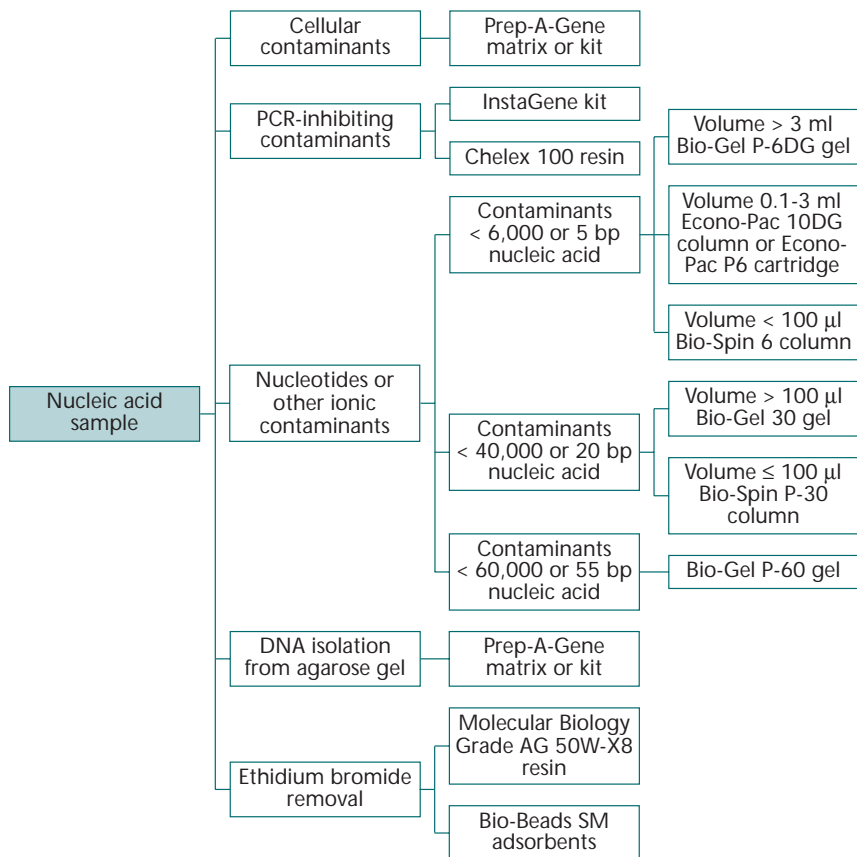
Nucleic acid sample

Cellular contaminants

Prep-A-Gene matrix or kit

PCR-inhibiting contaminants

InstaGene kit

Chelex 100 resin

Nucleotides or other ionic contaminants

Contaminants < 6,000 or 5 bp nucleic acid

Volume > 3 ml Bio-Gel P-6DG gel

Volume 0.1-3 ml Econo-Pac 10DG column or Econo-Pac P6 cartridge

Volume < 100 µl Bio-Spin 6 column

Contaminants < 40,000 or 20 bp nucleic acid

Volume > 100 µl Bio-Gel 30 gel

Volume ≤ 100 µl Bio-Spin P-30 column

Contaminants < 60,000 or 55 bp nucleic acid

Bio-Gel P-60 gel

DNA isolation from agarose gel

Prep-A-Gene matrix or kit

Ethidium bromide removal

Molecular Biology Grade AG 50W-X8 resin

Bio-Beads SM adsorbents